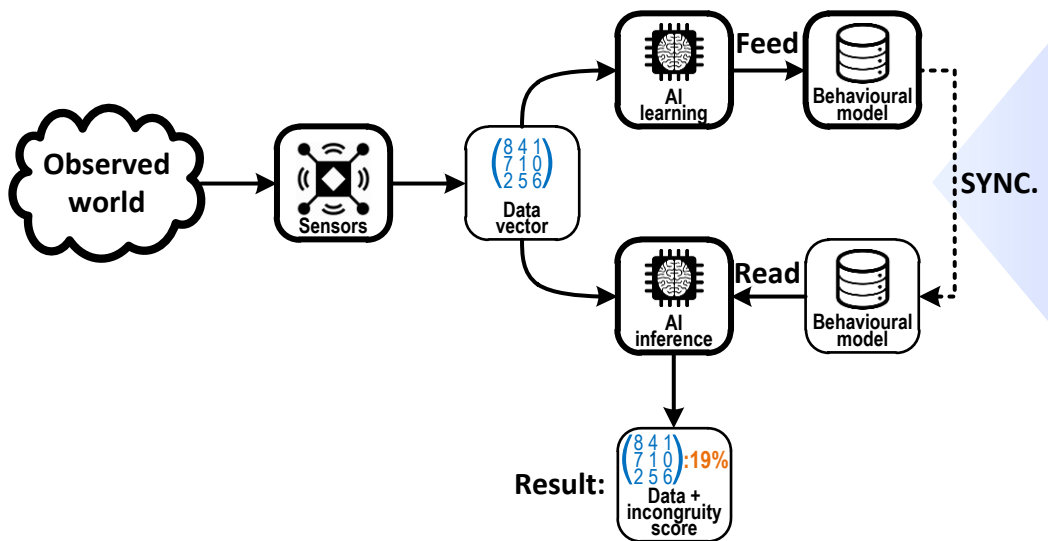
Observed world

Sensors

$\begin{pmatrix} 8 & 4 & 1 \\ 7 & 1 & 0 \\ 2 & 5 & 6 \end{pmatrix}$

Data vector

AI learning

Feed

Behavioural model

SYNC.

AI inference

Read

Behavioural model

Result:

$\begin{pmatrix} 8 & 4 & 1 \\ 7 & 1 & 0 \\ 2 & 5 & 6 \end{pmatrix}$:19%

Data + incongruity score